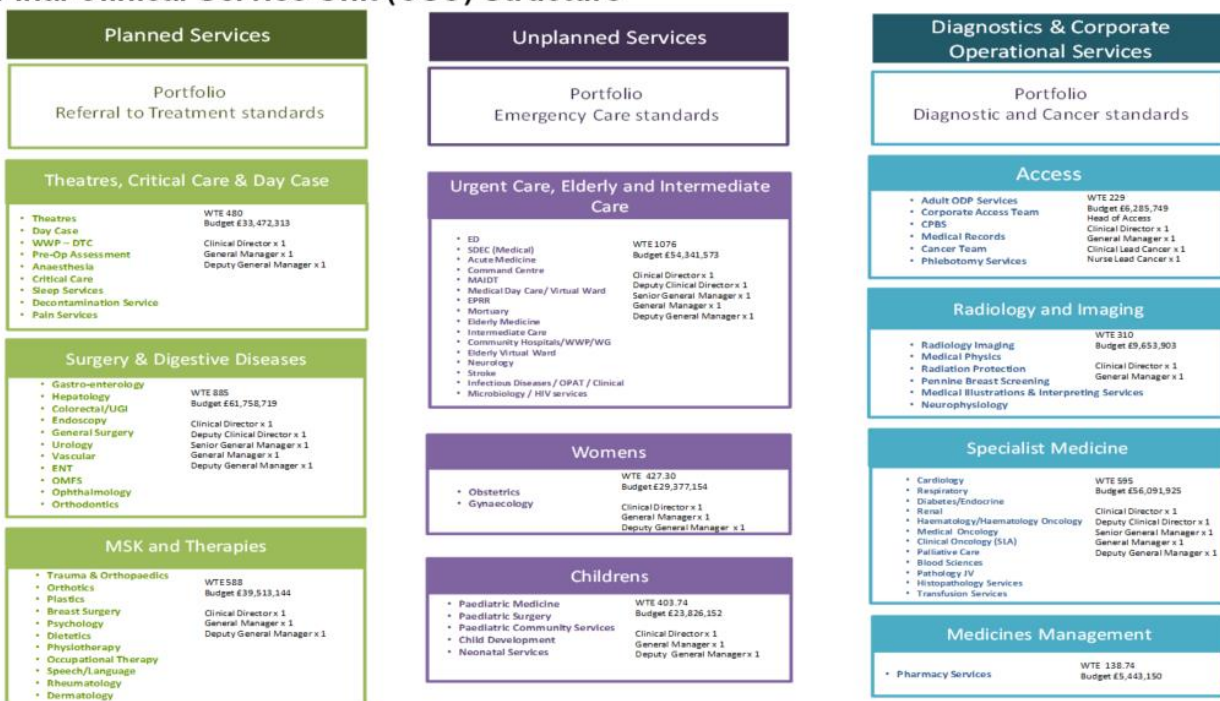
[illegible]

Planned Services

Portfolio
Referral to Treatment standards

Theatres, Critical Care & Day Case

- Theatres
- Day Case
- WWP – DTC
- Pre-Op Assessment
- Anaesthesia
- Critical Care
- Sleep Services
- Decontamination Service
- Pain Services

WTE 480
Budget £33,472,313

Clinical Director x 1
General Manager x 1
Deputy General Manager x 1

Surgery & Digestive Diseases

- Gastro-enterology
- Hepatology
- Colorectal/UGI
- Endoscopy
- General Surgery
- Urology
- Vascular
- ENT
- OMFS
- Ophthalmology
- Orthodontics

WTE 885
Budget £61,758,719

Clinical Director x 1
Deputy Clinical Director x 1
Senior General Manager x 1
General Manager x 1
Deputy General Manager x 1

MSK and Therapies

- Trauma & Orthopaedics
- Orthotics
- Plastics
- Breast Surgery
- Psychology
- Dietetics
- Physiotherapy
- Occupational Therapy
- Speech/Language
- Rheumatology
- Dermatology

WTE588
Budget £39,513,144

Clinical Director x 1
General Manager x 1
Deputy General Manager x 1

Unplanned Services

Portfolio
Emergency Care standards

Urgent Care, Elderly and Intermediate Care

- ED
- SDEC (Medical)
- Acute Medicine
- Command Centre
- MAJDT
- Medical Day Care/ Virtual Ward
- EPRR
- Mortuary
- Elderly Medicine
- Intermediate Care
- Community Hospitals/WWP/WG
- Elderly Virtual Ward
- Neurology
- Stroke
- Infectious Diseases / OPAT / Clinical Microbiology / HIV services

WTE 1076
Budget £54,341,573

Clinical Director x 1
Deputy Clinical Director x 1
Senior General Manager x 1
General Manager x 1
Deputy General Manager x 1

Womens

- Obstetrics
- Gynaecology

WTE 427.30
Budget £29,377,154

Clinical Director x 1
General Manager x 1
Deputy General Manager x 1

Childrens

- Paediatric Medicine
- Paediatric Surgery
- Paediatric Community Services
- Child Development
- Neonatal Services

WTE 403.74
Budget £23,826,152

Clinical Director x 1
General Manager x 1
Deputy General Manager x 1

Diagnostics & Corporate Operational Services

Portfolio
Diagnostic and Cancer standards

Access

- Adult ODP Services
- Corporate Access Team
- CPBS
- Medical Records
- Cancer Team
- Phlebotomy Services

WTE 229
Budget £6,285,749
Head of Access
Clinical Director x 1
General Manager x 1
Clinical Lead Cancer x 1
Nurse Lead Cancer x 1

Radiology and Imaging

- Radiology Imaging
- Medical Physics
- Radiation Protection
- Pennine Breast Screening
- Medical Illustrations & Interpreting Services
- Neurophysiology

WTE 310
Budget £9,653,903

Clinical Director x 1
General Manager x 1

Specialist Medicine

- Cardiology
- Respiratory
- Diabetes/Endocrine
- Renal
- Haematology/Haematology Oncology
- Medical Oncology
- Clinical Oncology (SLA)
- Palliative Care
- Blood Sciences
- Pathology IV
- Histopathology Services
- Transfusion Services

WTE 595
Budget £56,091,925

Clinical Director x 1
Deputy Clinical Director x 1
Senior General Manager x 1
General Manager x 1
Deputy General Manager x 1

Medicines Management

- Pharmacy Services

WTE 138.74
Budget £5,443,150